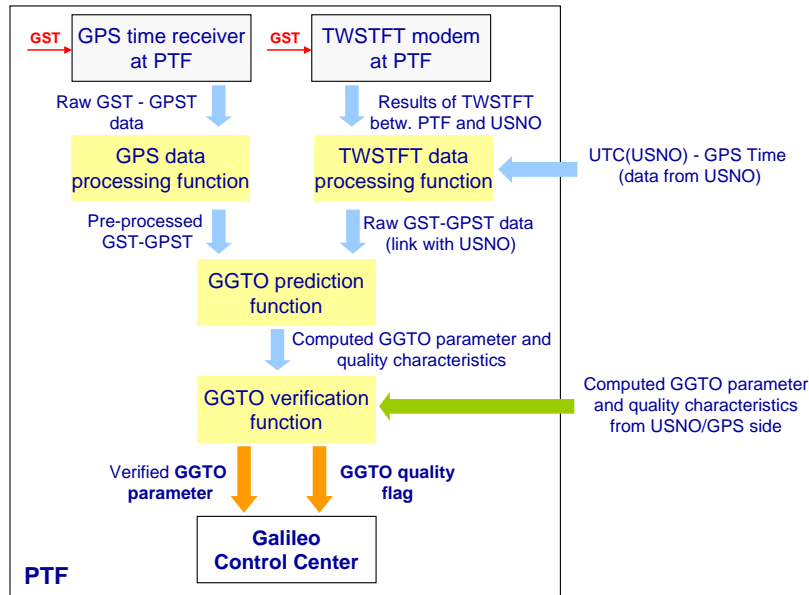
GST

GPS time receiver at PTF

GST

TWSTFT modem at PTF

Raw GST - GPST data

Results of TWSTFT betw. PTF and USNO

GPS data processing function

TWSTFT data processing function

UTC(USNO) - GPS Time (data from USNO)

Pre-processed GST-GPST

Raw GST-GPST data (link with USNO)

GGTO prediction function

Computed GGTO parameter and quality characteristics

GGTO verification function

Computed GGTO parameter and quality characteristics from USNO/GPS side

Verified **GGTO parameter**

**GGTO quality flag**

**Galileo Control Center**

**PTF**